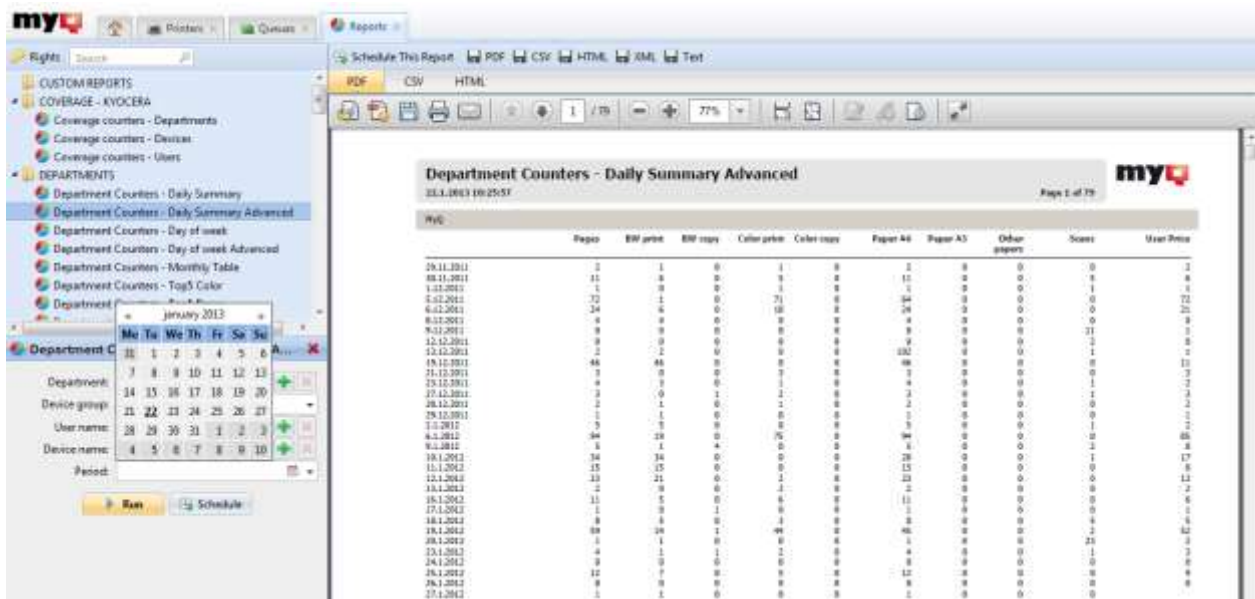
myQ

Printers | Queues | Reports

Rights | Search

CUSTOM REPORTS
COVERAGE - KYOCERA
Coverage counters - Departments
Coverage counters - Devices
Coverage counters - Users
DEPARTMENTS
Department Counters - Daily Summary
Department Counters - Daily Summary Advanced
Department Counters - Day of week
Department Counters - Day of week Advanced
Department Counters - Monthly Table
Department Counters - Top5 Color
Department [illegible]

Department C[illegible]A...

January 2013

| Mo | Tu | We | Th | Fr | Sa | Su |
|---|---|---|---|---|---|---|
| 31 | 1 | 2 | 3 | 4 | 5 | 6 |
| 7 | 8 | 9 | 10 | 11 | 12 | 13 |
| 14 | 15 | 16 | 17 | 18 | 19 | 20 |
| 21 | 22 | 23 | 24 | 25 | 26 | 27 |
| 28 | 29 | 30 | 31 | 1 | 2 | 3 |
| 4 | 5 | 6 | 7 | 8 | 9 | 10 |

Department:
Device group:
User name:
Device name:
Period:

Run | Schedule

Schedule This Report | PDF | CSV | HTML | XML | Text

PDF | CSV | HTML

1 /79 | 77%

Department Counters - Daily Summary Advanced
22.1.2013 10:25:57
Page 1 of 79

myQ

MyQ

| | Pages | BW print | BW copy | Color print | Color copy | Paper A4 | Paper A3 | Other papers | Scans | User Price |
|---|---|---|---|---|---|---|---|---|---|---|
| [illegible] | | | | | | | | | | |